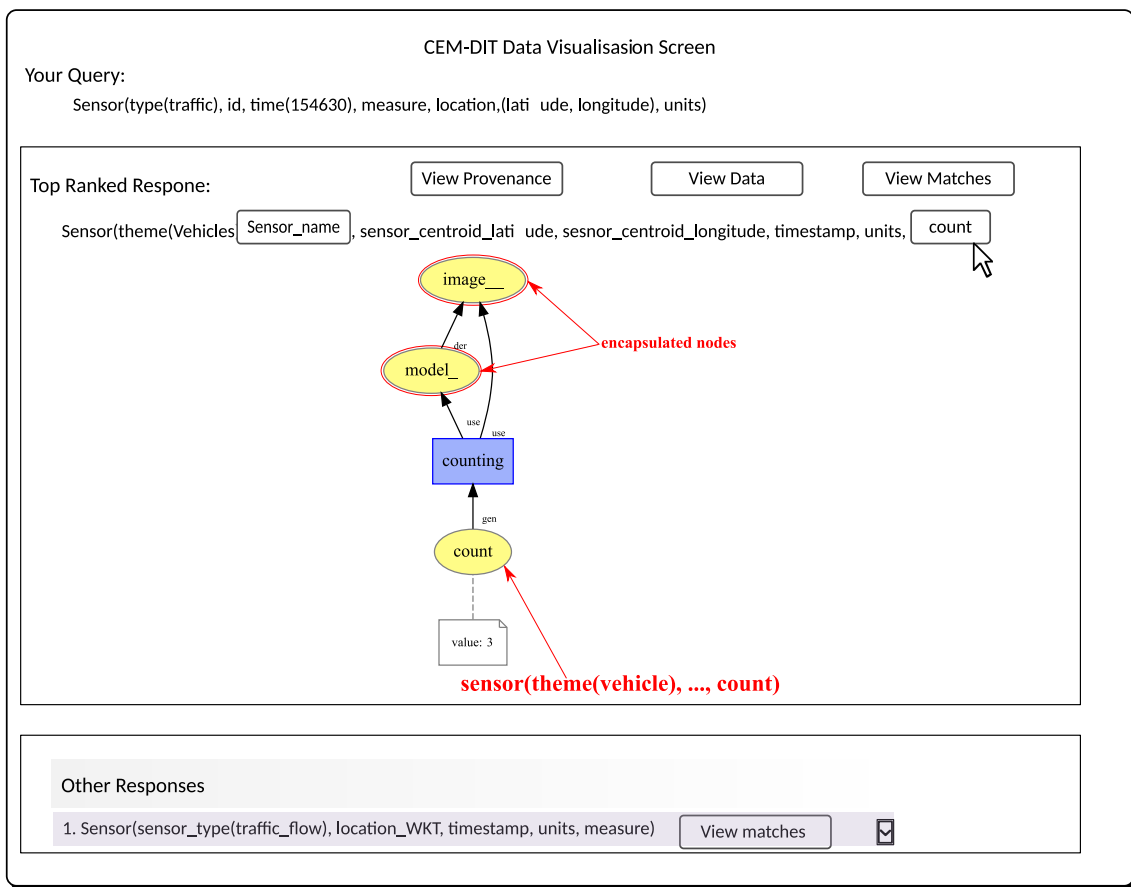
CEM-DIT Data Visualisasion Screen

Your Query:

Sensor(type(traffic), id, time(154630), measure, location,(lati ude, longitude), units)

Top Ranked Respone:

View Provenance

View Data

View Matches

Sensor(theme(Vehicles Sensor_name , sensor_centroid_lati ude, sesnor_centroid_longitude, timestamp, units, count

image__

der

model_

encapsulated nodes

use

use

counting

gen

count

value: 3

sensor(theme(vehicle), ..., count)

Other Responses

1. Sensor(sensor_type(traffic_flow), location_WKT, timestamp, units, measure)

View matches